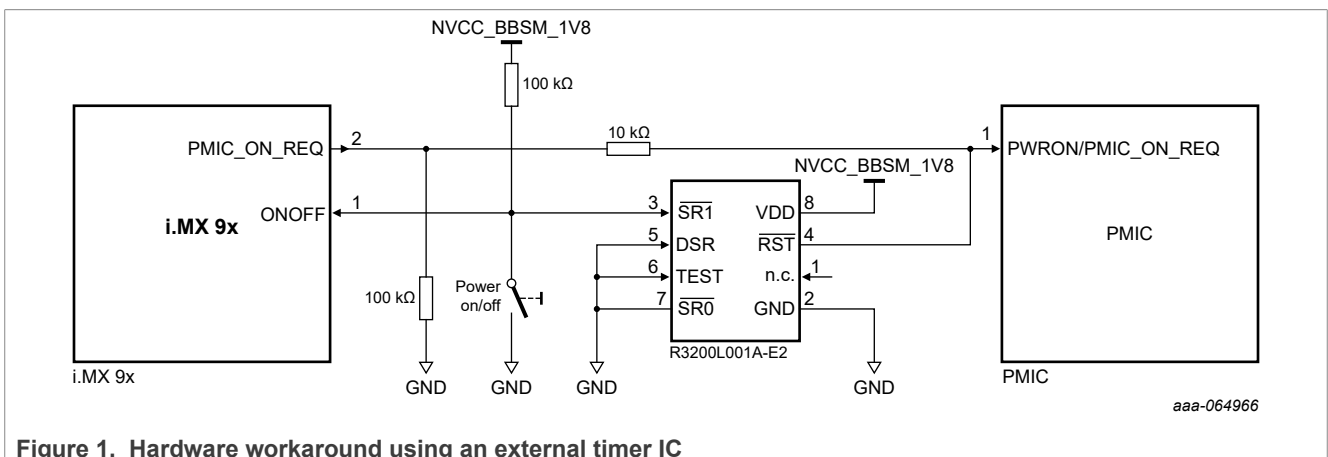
NVCC_BBSM_1V8

100 kΩ

10 kΩ

PMIC_ON_REQ 2

1 PWRON/PMIC_ON_REQ

NVCC_BBSM_1V8

ONOFF 1

i.MX 9x

3 $\overline{SR1}$ VDD 8

5 DSR $\overline{RST}$ 4

6 TEST n.c. 1

7 $\overline{SR0}$ GND 2

R3200L001A-E2

PMIC

100 kΩ

Power on/off

i.MX 9x

GND GND GND GND

PMIC

aaa-064966

Figure 1. Hardware workaround using an external timer IC